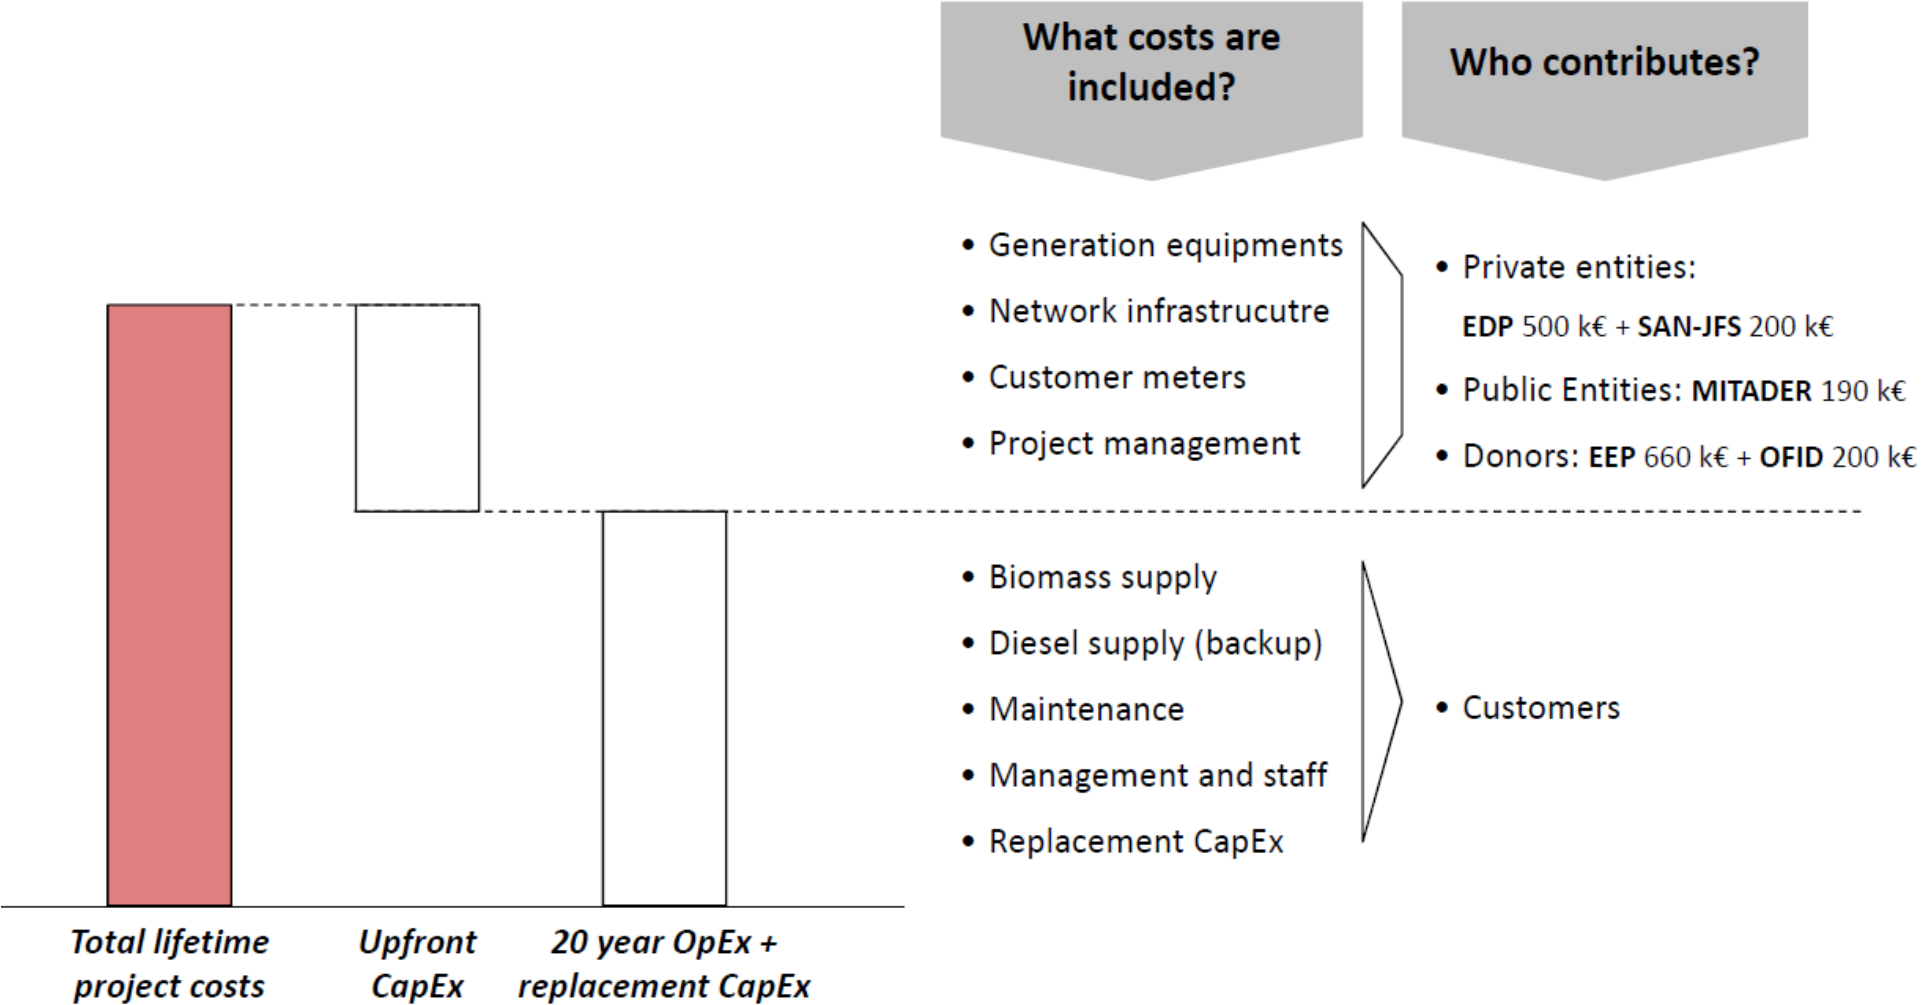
What costs are included?

Who contributes?

• Generation equipments
• Network infrastrucutre
• Customer meters
• Project management

• Private entities:
EDP 500 k€ + SAN-JFS 200 k€
• Public Entities: MITADER 190 k€
• Donors: EEP 660 k€ + OFID 200 k€

• Biomass supply
• Diesel supply (backup)
• Maintenance
• Management and staff
• Replacement CapEx

• Customers

Total lifetime project costs

Upfront CapEx

20 year OpEx + replacement CapEx